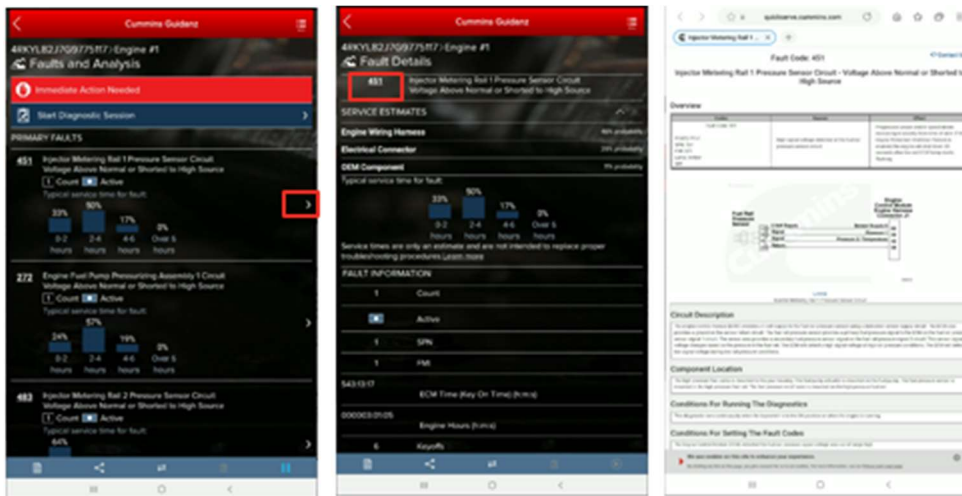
Cummins Guidanz

4RKYL82J70/9775117 > Engine #1

Faults and Analysis

Immediate Action Needed

Start Diagnostic Session

PRIMARY FAULTS

451 Injector Metering Rail 1 Pressure Sensor Circuit Voltage Above Normal or Shorted to High Source

1 Count Active

Typical service time for fault:

33% 50% 17% 0%

0-2 hours 2-4 hours 4-6 hours Over 6 hours

272 Engine Fuel Pump Pressurizing Assembly 1 Circuit Voltage Above Normal or Shorted to High Source

1 Count Active

Typical service time for fault:

24% 57% 19% 0%

0-2 hours 2-4 hours 4-6 hours Over 6 hours

483 Injector Metering Rail 2 Pressure Sensor Circuit Voltage Above Normal or Shorted to High Source

1 Count Active

Typical service time for fault:

64%

Cummins Guidanz

4RKYL82J70/9775117 > Engine #1

Fault Details

451 Injector Metering Rail 1 Pressure Sensor Circuit Voltage Above Normal or Shorted to High Source

SERVICE ESTIMATES

Engine Wiring Harness

Electrical Connector

OEM Component

Typical service time for fault:

33% 50% 17% 0%

0-2 hours 2-4 hours 4-6 hours Over 6 hours

Service times are only an estimate and are not intended to replace proper troubleshooting procedures Learn more

FAULT INFORMATION

1 Count

Active

1 SPN

1 FMI

543:13:17 ECM Time (Key On Time) (h:m:s)

000003:01:05 Engine Hours (h:m:s)

6 Keyoffs

quickserve.cummins.com

Injector Metering Rail 1...

Fault Code: 451

Injector Metering Rail 1 Pressure Sensor Circuit - Voltage Above Normal or Shorted to High Source

Overview

Circuit Description

Component Location

Conditions For Running The Diagnostics

Conditions For Setting The Fault Codes

We use cookies on this site to enhance your experience.